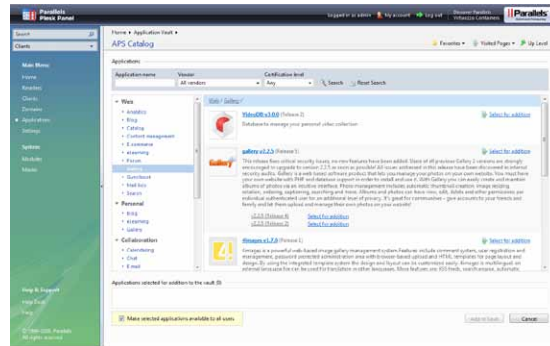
Parallels Plesk Panel

Logged in as admin | My account | Log out | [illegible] | Parallels

Search
Clients

Main Menu
Home
Resellers
Clients
Domains
Applications
Settings

System
Modules
Mirror

Help & Support
Help Desk
Help

© 1999-2009, Parallels. All rights reserved.

Home > Application Vault >
APS Catalog

Favorites | Visited Pages | Up Level

Applications

Application name | Vendor | Certification level
All vendors | Any | Search | Reset Search

Web
Analytics
Blog
Catalog
Content management
E-commerce
eLearning
Forum
Gallery
Guestbook
Mail box
Search

Personal
Blog
eLearning
Gallery

Collaboration
Calendaring
Chat
E-mail

Web / Gallery /

VideoDB v3.0.0 (Release 2)
Database to manage your personal video collection
Select for addition

gallery v2.2.5 (Release 1)
This release fixes critical security issues, no new features have been added. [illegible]
v2.2.5 (Release 1) Select for addition
v2.2.3 (Release 2) Select for addition
Select for addition

4images v1.7.3 (Release 1)
4images is a powerful web-based image gallery management system. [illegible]
Select for addition

Applications selected for addition to the vault (0)

Make selected applications available to all users

Add to Vault | Cancel